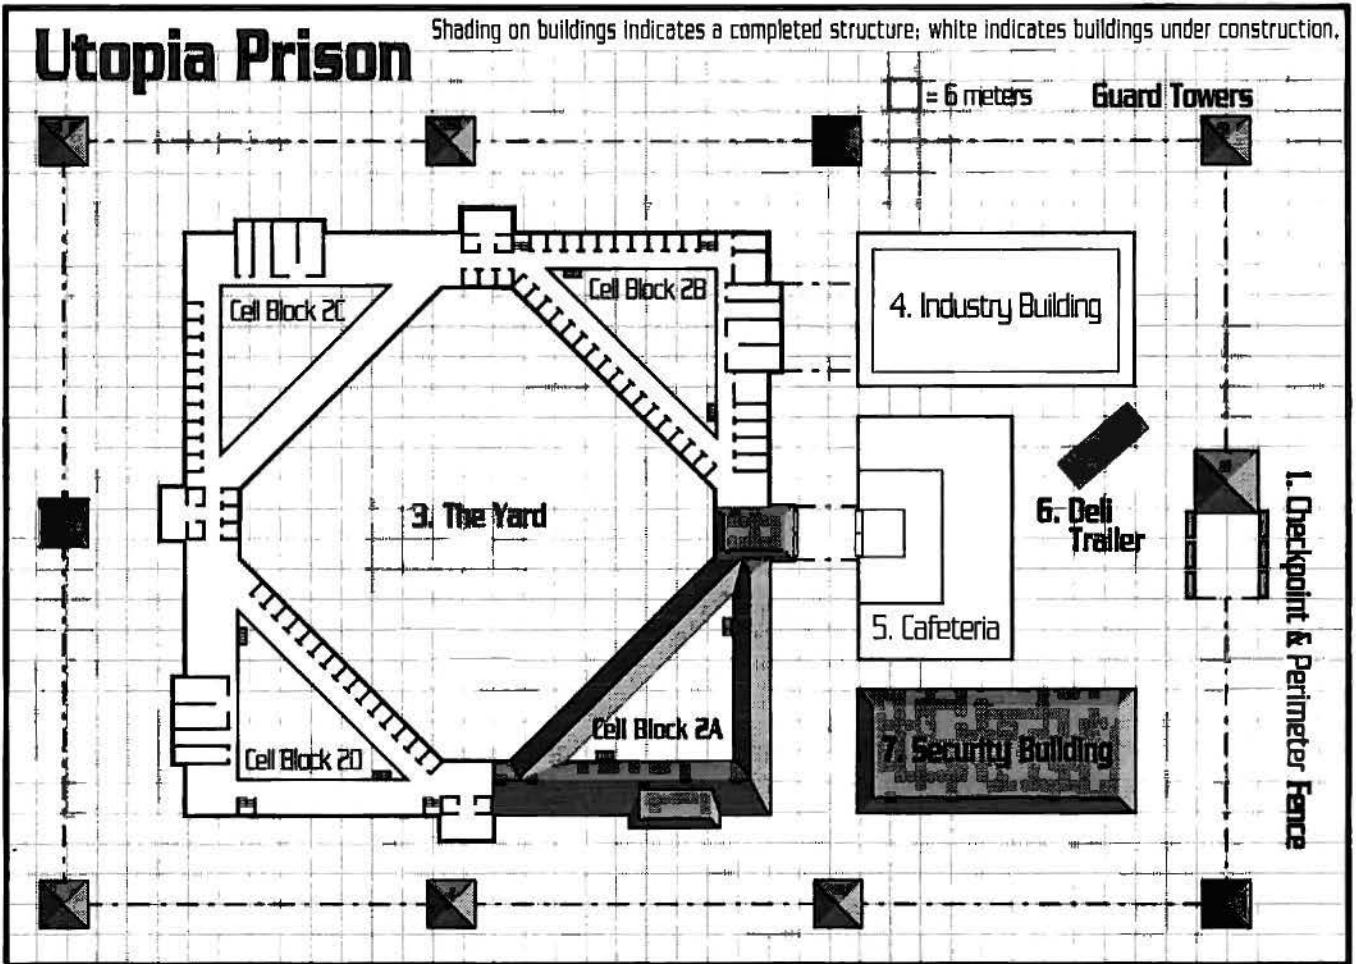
Utopia Prison

Shading on buildings indicates a completed structure; white indicates buildings under construction.

= 6 meters

Guard Towers

Cell Block 2C

Cell Block 2B

4. Industry Building

3. The Yard

6. Deli Trailer

1. Checkpoint & Perimeter Fence

5. Cafeteria

Cell Block 2A

7. Security Building

Cell Block 2D